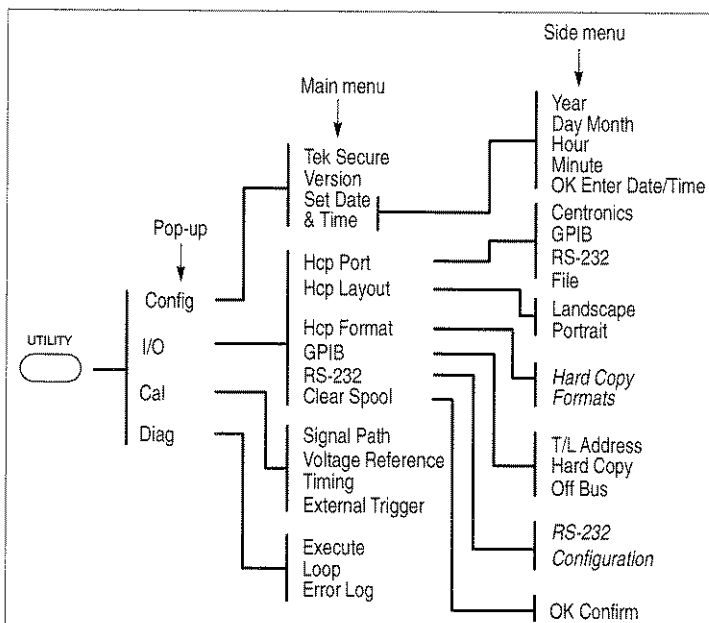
Side menu

Main menu

Pop-up

UTILITY

Config
I/O
Cal
Diag

Tek Secure
Version
Set Date & Time

Hcp Port
Hcp Layout
Hcp Format
GPIB
RS-232
Clear Spool

Signal Path
Voltage Reference
Timing
External Trigger

Execute
Loop
Error Log

Year
Day Month
Hour
Minute
OK Enter Date/Time

Centronics
GPIB
RS-232
File

Landscape
Portrait

Hard Copy Formats

T/L Address
Hard Copy
Off Bus

RS-232 Configuration

OK Confirm